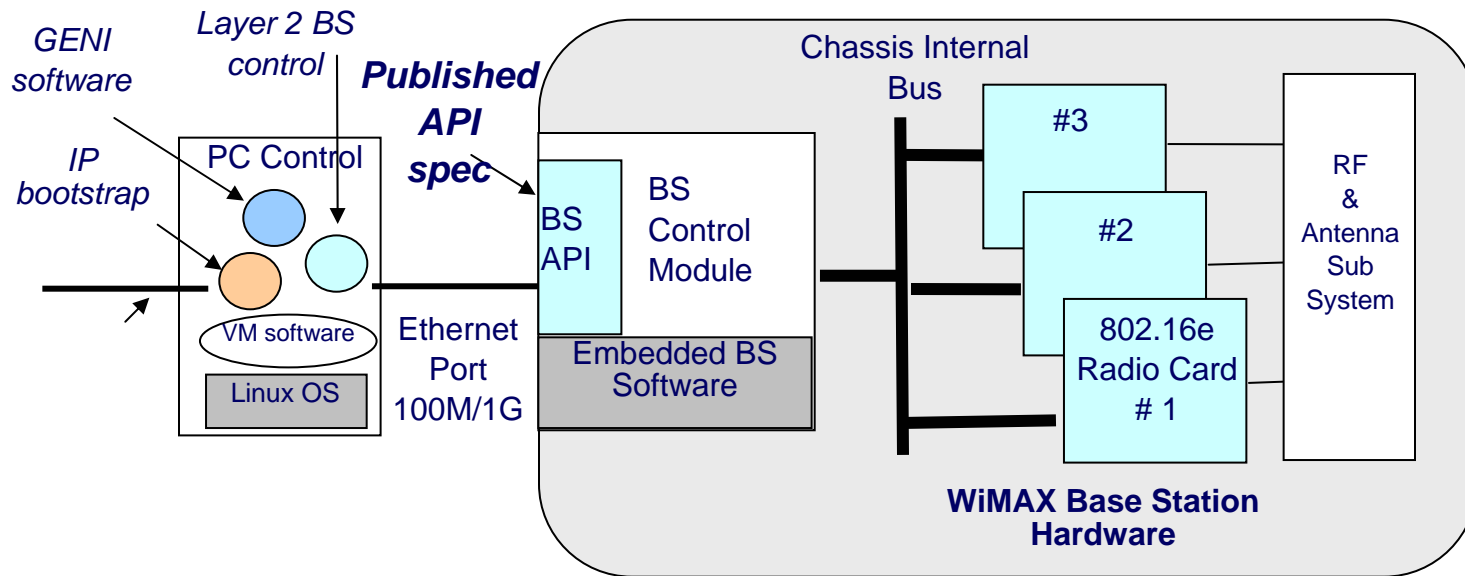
GENI software

Layer 2 BS control

Published API spec

IP bootstrap

PC Control

VM software

Linux OS

Ethernet Port 100M/1G

BS API

BS Control Module

Embedded BS Software

Chassis Internal Bus

#3

#2

802.16e Radio Card # 1

RF & Antenna Sub System

WiMAX Base Station Hardware